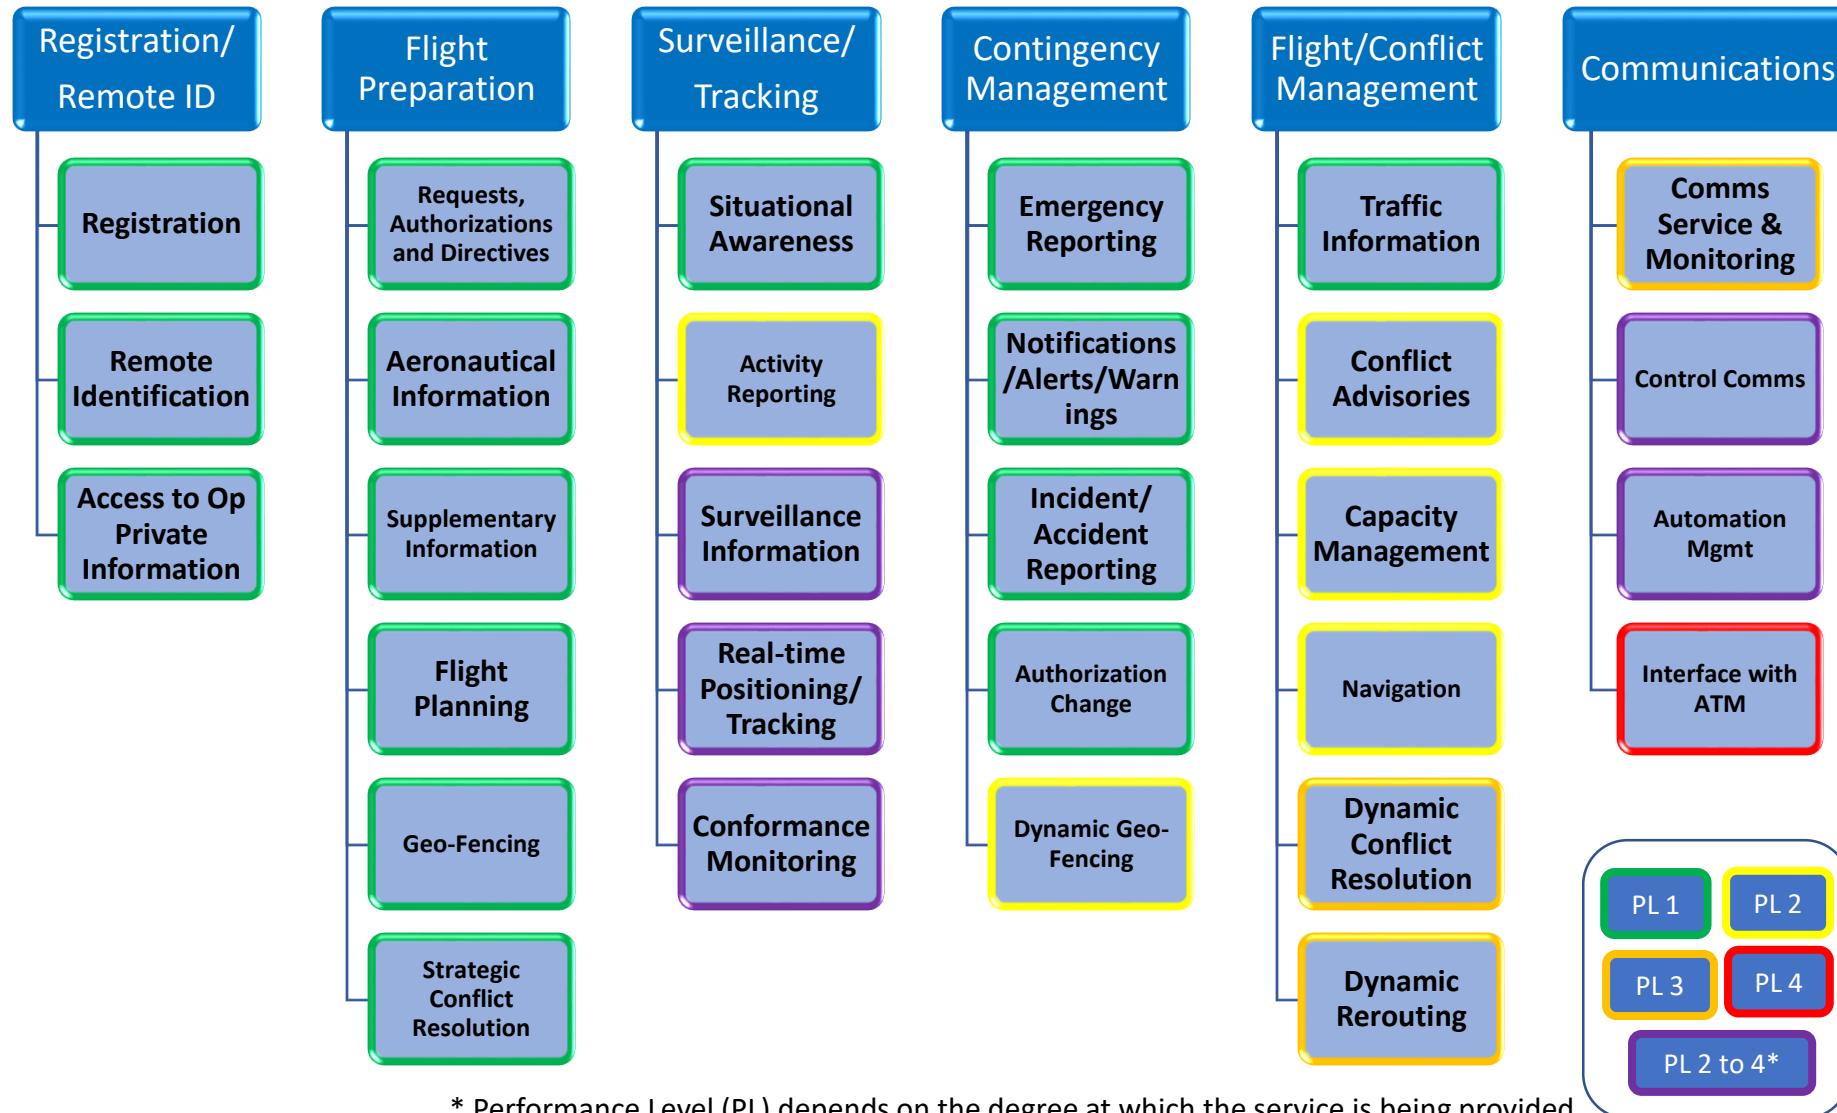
Registration/ Remote ID

Registration

Remote Identification

Access to Op Private Information

Flight Preparation

Requests, Authorizations and Directives

Aeronautical Information

Supplementary Information

Flight Planning

Geo-Fencing

Strategic Conflict Resolution

Surveillance/ Tracking

Situational Awareness

Activity Reporting

Surveillance Information

Real-time Positioning/ Tracking

Conformance Monitoring

Contingency Management

Emergency Reporting

Notifications /Alerts/Warnings

Incident/ Accident Reporting

Authorization Change

Dynamic Geo-Fencing

Flight/Conflict Management

Traffic Information

Conflict Advisories

Capacity Management

Navigation

Dynamic Conflict Resolution

Dynamic Rerouting

Communications

Comms Service & Monitoring

Control Comms

Automation Mgmt

Interface with ATM

PL 1

PL 2

PL 3

PL 4

PL 2 to 4*

* Performance Level (PL) depends on the degree at which the service is being provided